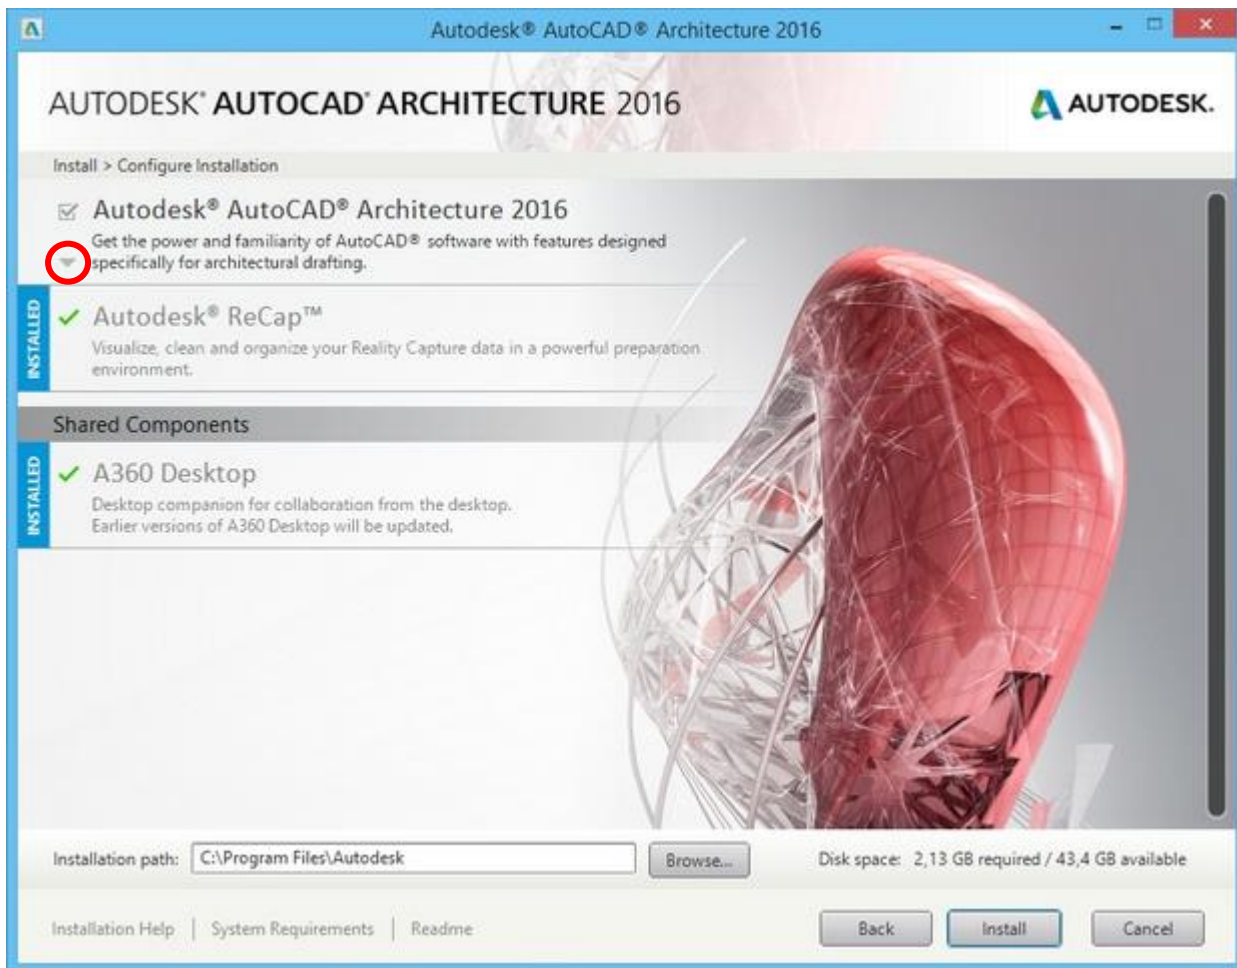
Autodesk® AutoCAD® Architecture 2016

AUTODESK® AUTOCAD® ARCHITECTURE 2016

AUTODESK.

Install > Configure Installation

Autodesk® AutoCAD® Architecture 2016

Get the power and familiarity of AutoCAD® software with features designed specifically for architectural drafting.

INSTALLED

Autodesk® ReCap™

Visualize, clean and organize your Reality Capture data in a powerful preparation environment.

Shared Components

INSTALLED

A360 Desktop

Desktop companion for collaboration from the desktop. Earlier versions of A360 Desktop will be updated.

Installation path: C:\Program Files\Autodesk Browse...

Disk space: 2,13 GB required / 43,4 GB available

Installation Help | System Requirements | Readme

Back Install Cancel